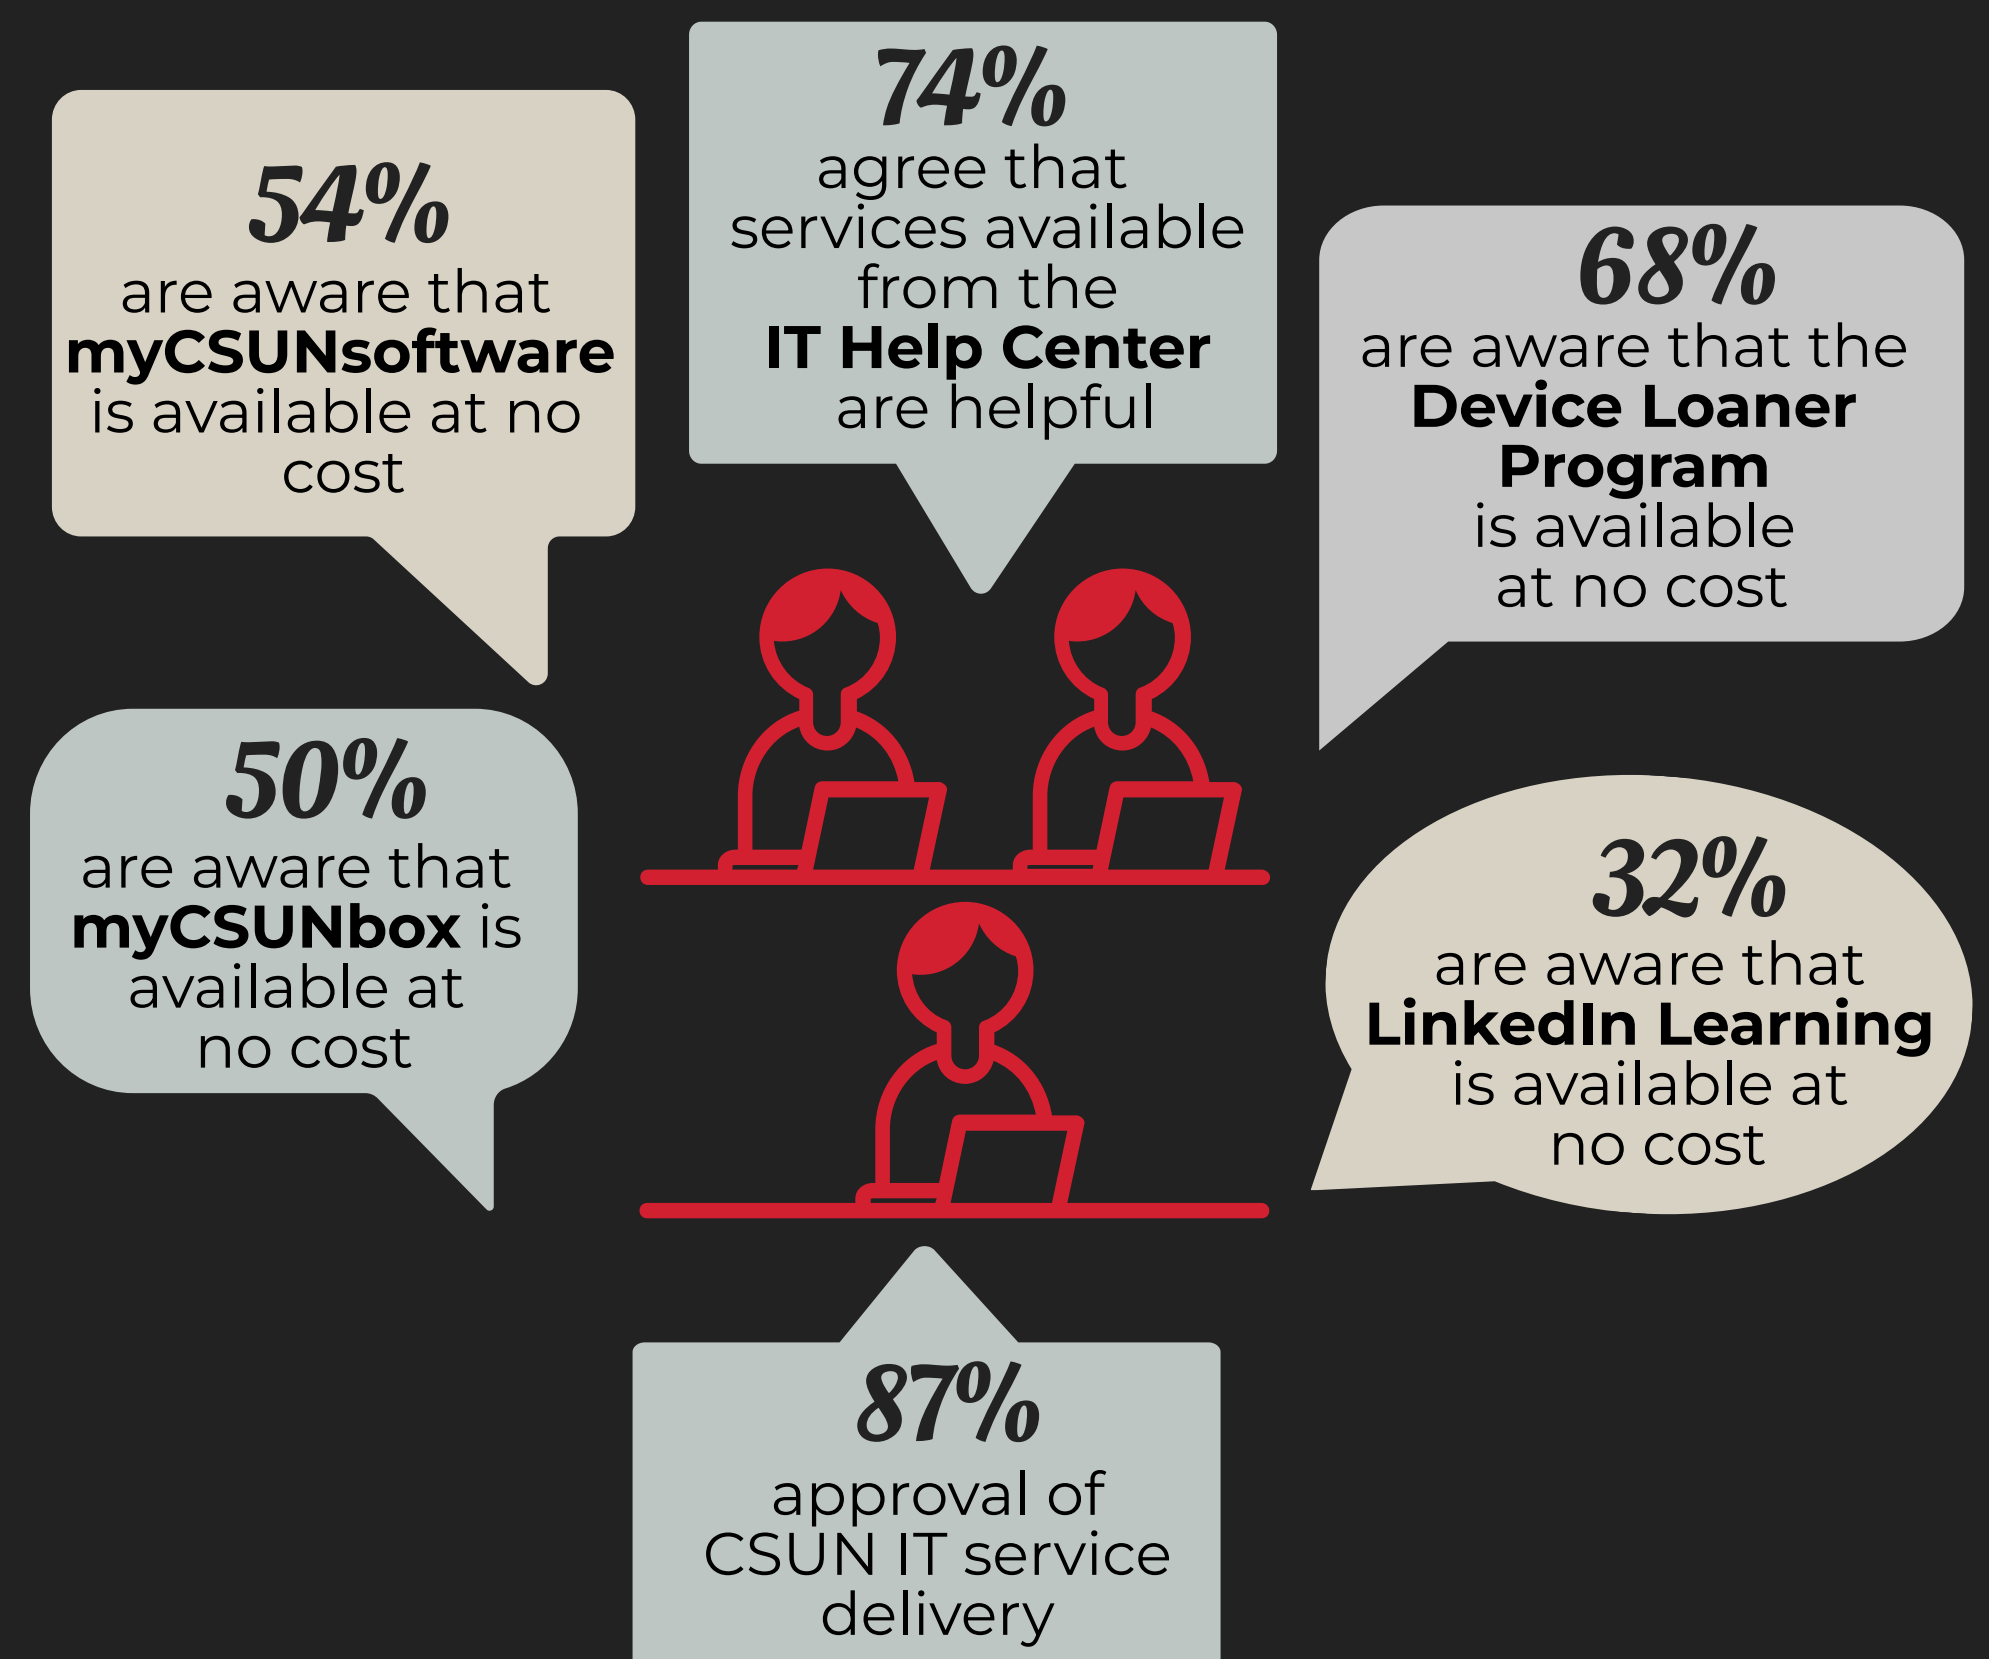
74%
agree that services available from the **IT Help Center** are helpful

54%
are aware that **myCSUNsoftware** is available at no cost

68%
are aware that the **Device Loaner Program** is available at no cost

50%
are aware that **myCSUNbox** is available at no cost

32%
are aware that **LinkedIn Learning** is available at no cost

87%
approval of CSUN IT service delivery